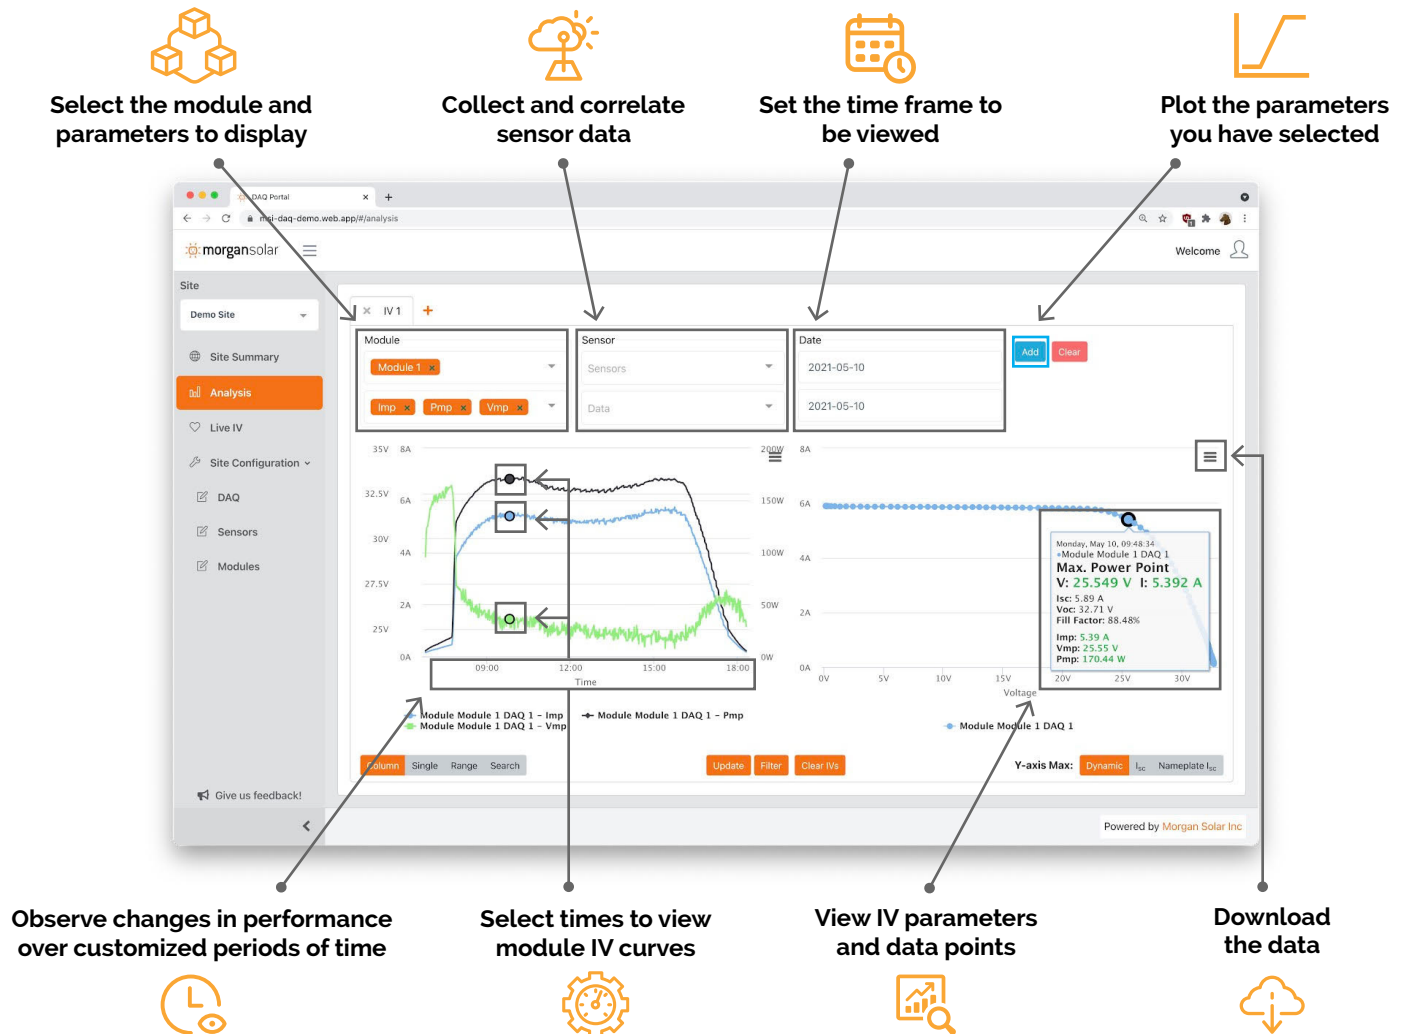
Select the module and parameters to display

Collect and correlate sensor data

Set the time frame to be viewed

Plot the parameters you have selected

DAQ Portal

msi-daq-demo.web.app/#/analysis

morgansolar

Welcome

Site

Demo Site

Site Summary

Analysis

Live IV

Site Configuration

DAQ

Sensors

Modules

Give us feedback!

IV 1 +

Module

Module 1 ×

Imp × Pmp × Vmp ×

Sensor

Sensors

Data

Date

2021-05-10

2021-05-10

Add Clear

35V 8A
32.5V 6A
30V 4A
27.5V 2A
25V 0A

200W
150W
100W
50W
0W

09:00 12:00 15:00 18:00
Time

Module Module 1 DAQ 1 – Imp
Module Module 1 DAQ 1 – Vmp
Module Module 1 DAQ 1 – Pmp

8A
6A
4A
2A
0A

0V 5V 10V 15V 20V 25V 30V
Voltage

Monday, May 10, 09:48:34
•Module Module 1 DAQ 1
Max. Power Point
V: 25.549 V I: 5.392 A
Isc: 5.89 A
Voc: 32.71 V
Fill Factor: 88.48%
Imp: 5.39 A
Vmp: 25.55 V
Pmp: 170.44 W

Module Module 1 DAQ 1

Column Single Range Search

Update Filter Clear IVs

Y-axis Max: Dynamic $I_{sc}$ Nameplate $I_{sc}$

Powered by Morgan Solar Inc

Observe changes in performance over customized periods of time

Select times to view module IV curves

View IV parameters and data points

Download the data